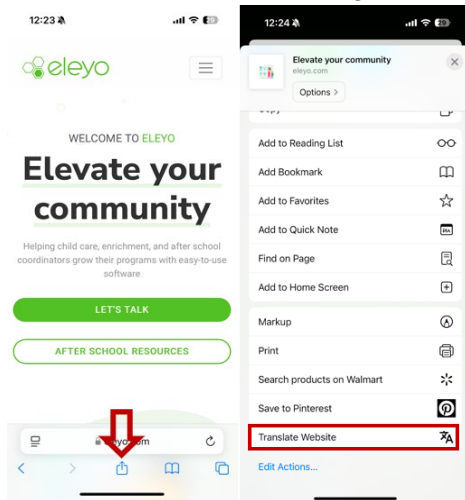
12:23

eleyo

WELCOME TO ELEYO

Elevate your community

Helping child care, enrichment, and after school coordinators grow their programs with easy-to-use software

LET'S TALK

AFTER SCHOOL RESOURCES

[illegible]eyo.com

12:24

Elevate your community
eleyo.com

Options >

Add to Reading List

Add Bookmark

Add to Favorites

Add to Quick Note

Find on Page

Add to Home Screen

Markup

Print

Search products on Walmart

Save to Pinterest

Translate Website

Edit Actions...